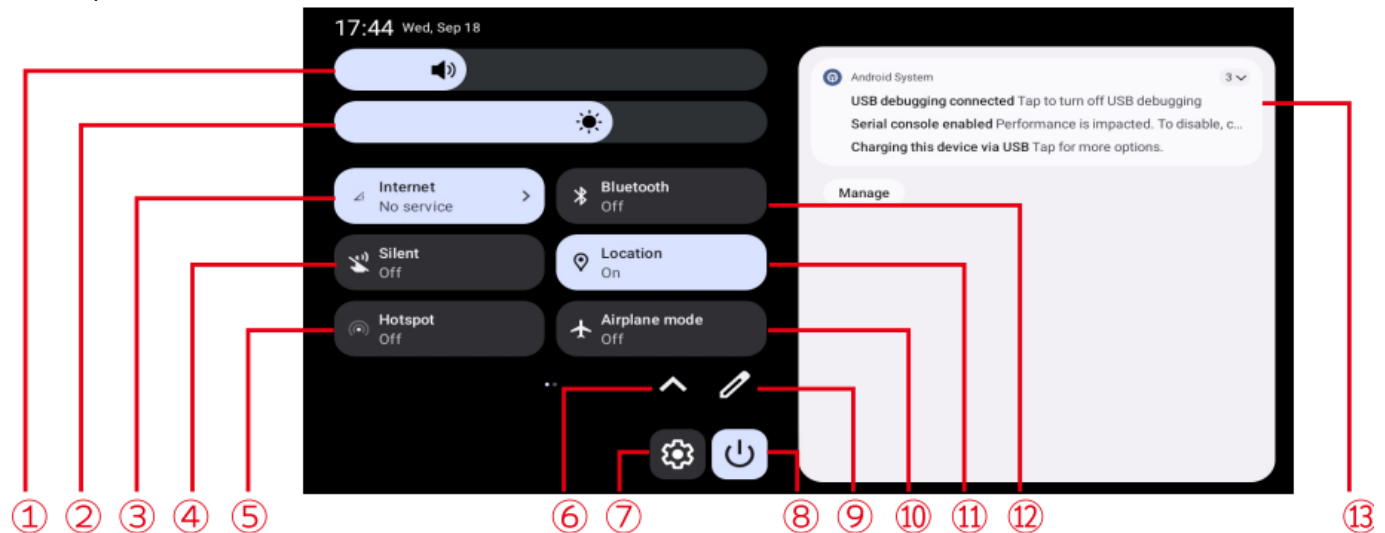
17:44 Wed, Sep 18

Internet
No service

Bluetooth
Off

Silent
Off

Location
On

Hotspot
Off

Airplane mode
Off

Android System 3

USB debugging connected Tap to turn off USB debugging
Serial console enabled Performance is impacted. To disable, c...
Charging this device via USB Tap for more options.

Manage

①
②
③
④
⑤
⑥
⑦
⑧
⑨
⑩
⑪
⑫
⑬